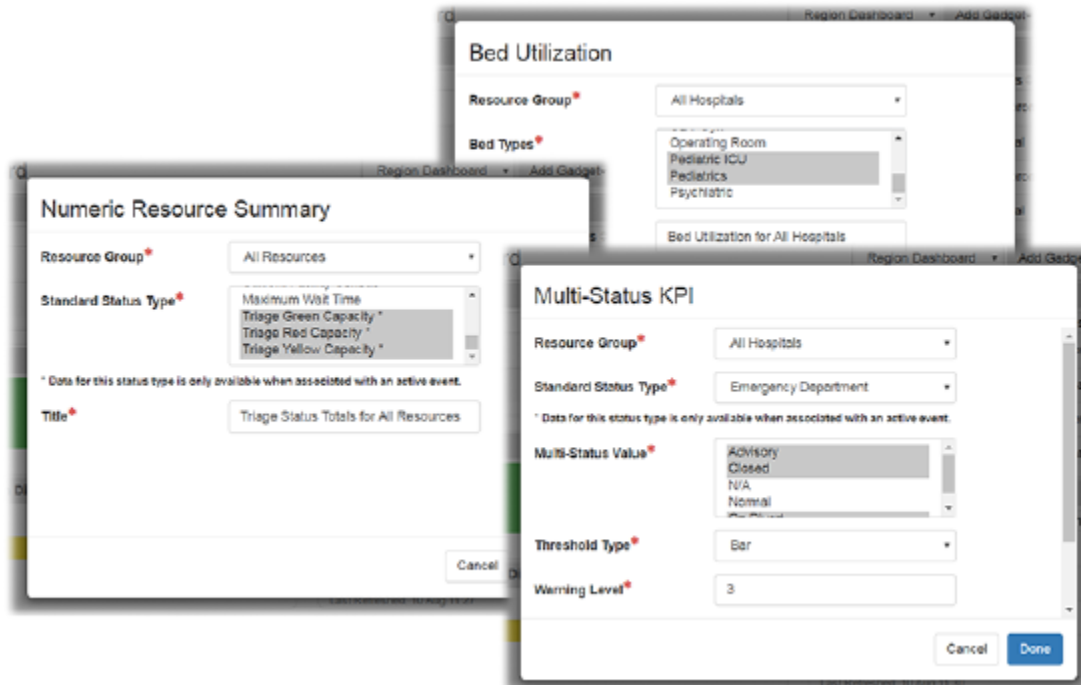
Region Dashboard ▾ Add Gadget

Bed Utilization

Resource Group*
All Hospitals

Bed Types*
Operating Room
Pediatric ICU
Pediatrics
Psychiatric

Bed Utilization for All Hospitals

Region Dashboard ▾ Add Gadget

Numeric Resource Summary

Resource Group*
All Resources

Standard Status Type*
Maximum Wait Time
Triage Green Capacity *
Triage Red Capacity *
Triage Yellow Capacity *

* Data for this status type is only available when associated with an active event.

Title*
Triage Status Totals for All Resources

Cancel

Region Dashboard ▾ Add Gadget

Multi-Status KPI

Resource Group*
All Hospitals

Standard Status Type*
Emergency Department

* Data for this status type is only available when associated with an active event.

Multi-Status Value*
Advisory
Closed
N/A
Normal

Threshold Type*
Bar

Warning Level*
3

Cancel
Done